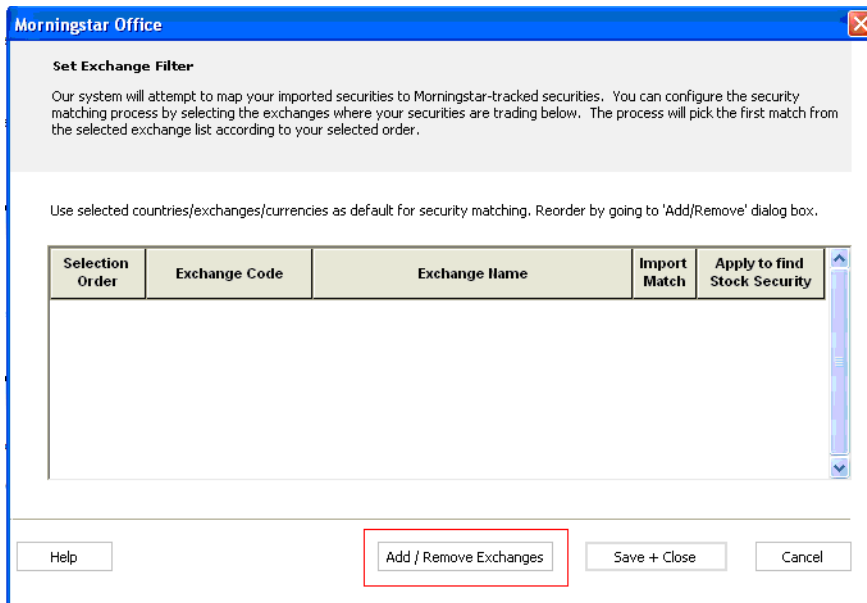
Morningstar Office

Set Exchange Filter

Our system will attempt to map your imported securities to Morningstar-tracked securities. You can configure the security matching process by selecting the exchanges where your securities are trading below. The process will pick the first match from the selected exchange list according to your selected order.

Use selected countries/exchanges/currencies as default for security matching. Reorder by going to 'Add/Remove' dialog box.

| Selection Order | Exchange Code | Exchange Name | Import Match | Apply to find Stock Security |
|---|---|---|---|---|

Help

Add / Remove Exchanges

Save + Close

Cancel